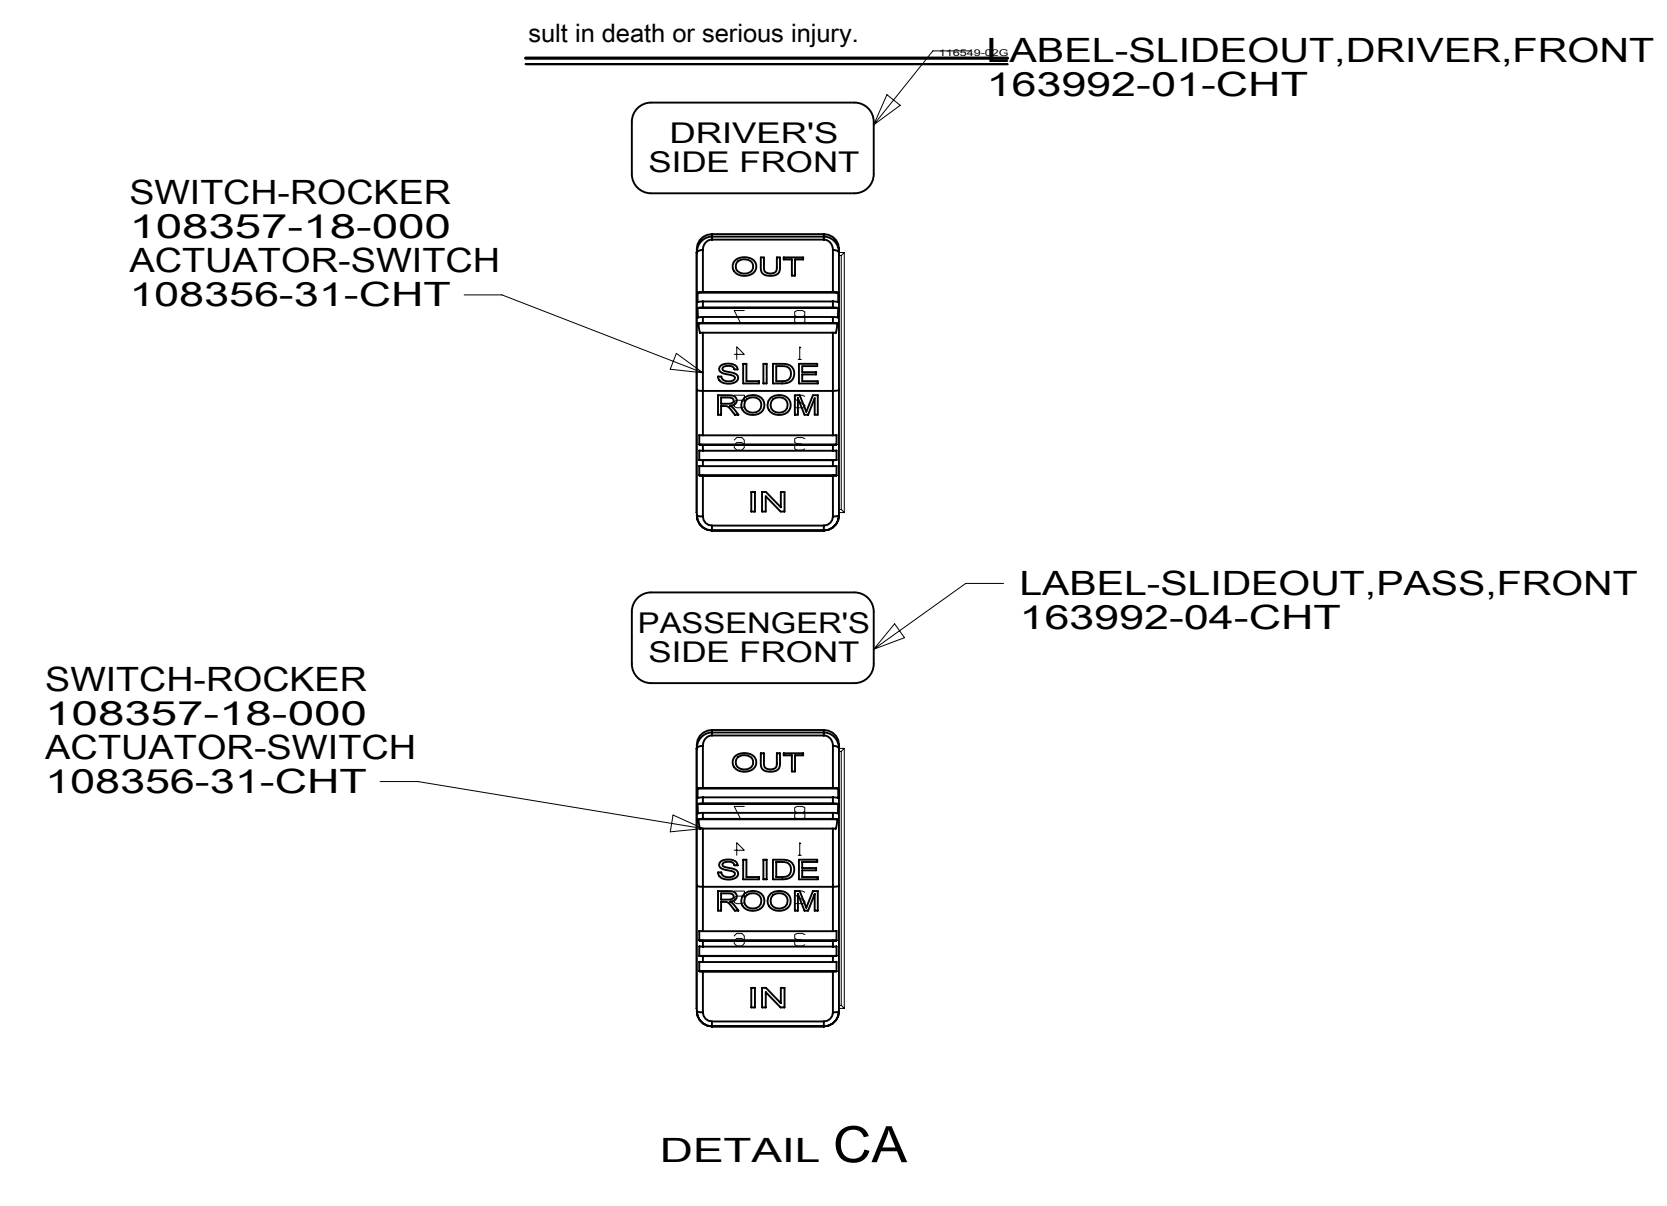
sult in death or serious injury.

116549-02G

LABEL-SLIDEOUT,DRIVER,FRONT
163992-01-CHT

DRIVER'S SIDE FRONT

SWITCH-ROCKER
108357-18-000
ACTUATOR-SWITCH
108356-31-CHT

OUT

7 8

4 1

SLIDE
ROOM

6 3

IN

LABEL-SLIDEOUT,PASS,FRONT
163992-04-CHT

PASSENGER'S SIDE FRONT

SWITCH-ROCKER
108357-18-000
ACTUATOR-SWITCH
108356-31-CHT

OUT

7 8

4 1

SLIDE
ROOM

6 3

IN

DETAIL CA